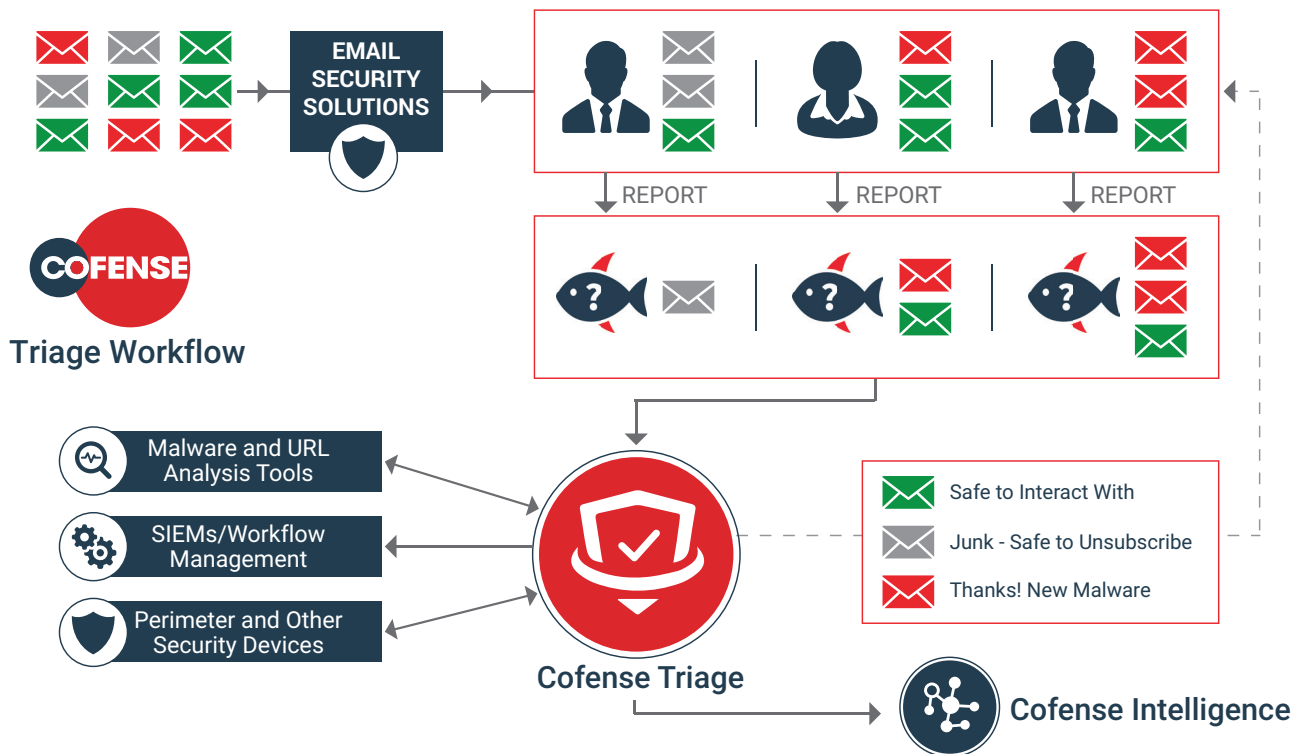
EMAIL SECURITY SOLUTIONS

REPORT

REPORT

REPORT

COFENSE

Triage Workflow

Malware and URL Analysis Tools

SIEMs/Workflow Management

Perimeter and Other Security Devices

Safe to Interact With

Junk - Safe to Unsubscribe

Thanks! New Malware

Cofense Triage

Cofense Intelligence